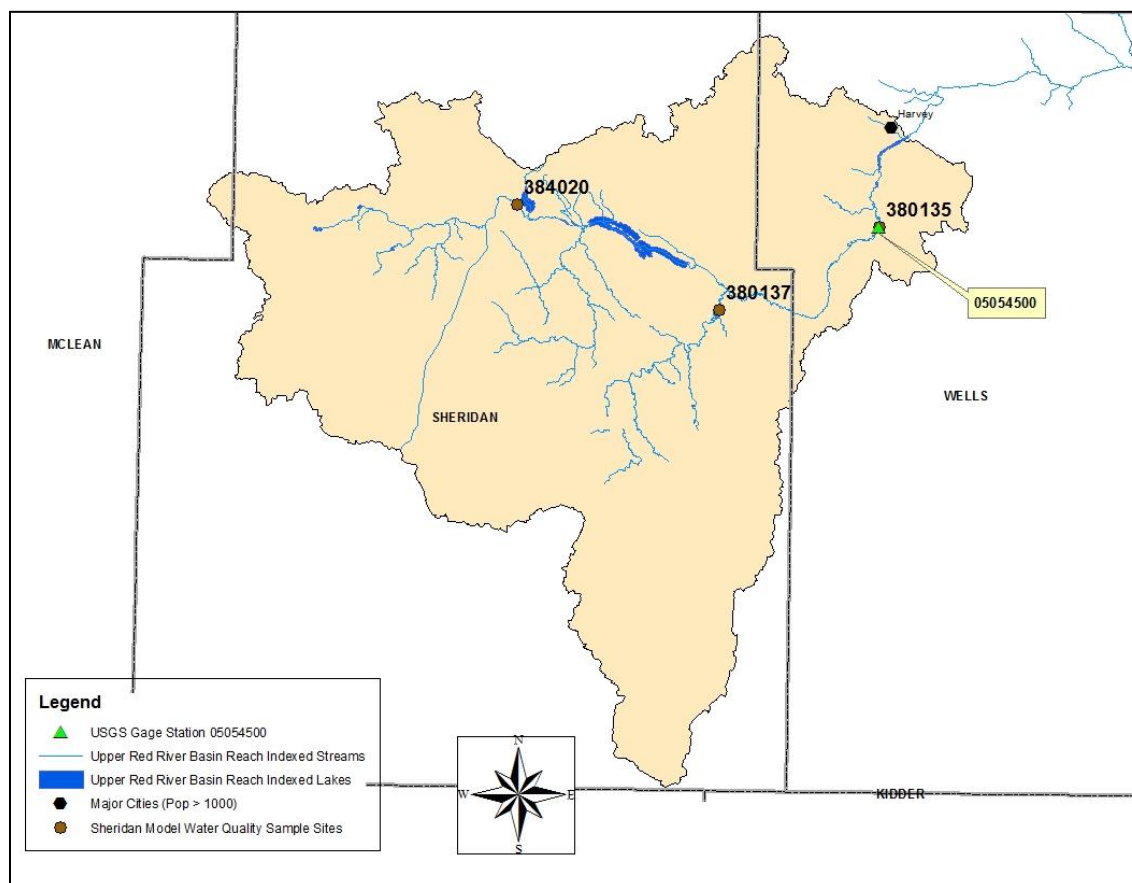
Harvey

384020

380135

380137

05054500

MCLEAN

SHERIDAN

WELLS

KIDDER

Legend

USGS Gage Station 05054500

Upper Red River Basin Reach Indexed Streams

Upper Red River Basin Reach Indexed Lakes

Major Cities (Pop > 1000)

Sheridan Model Water Quality Sample Sites

N
W
E
S